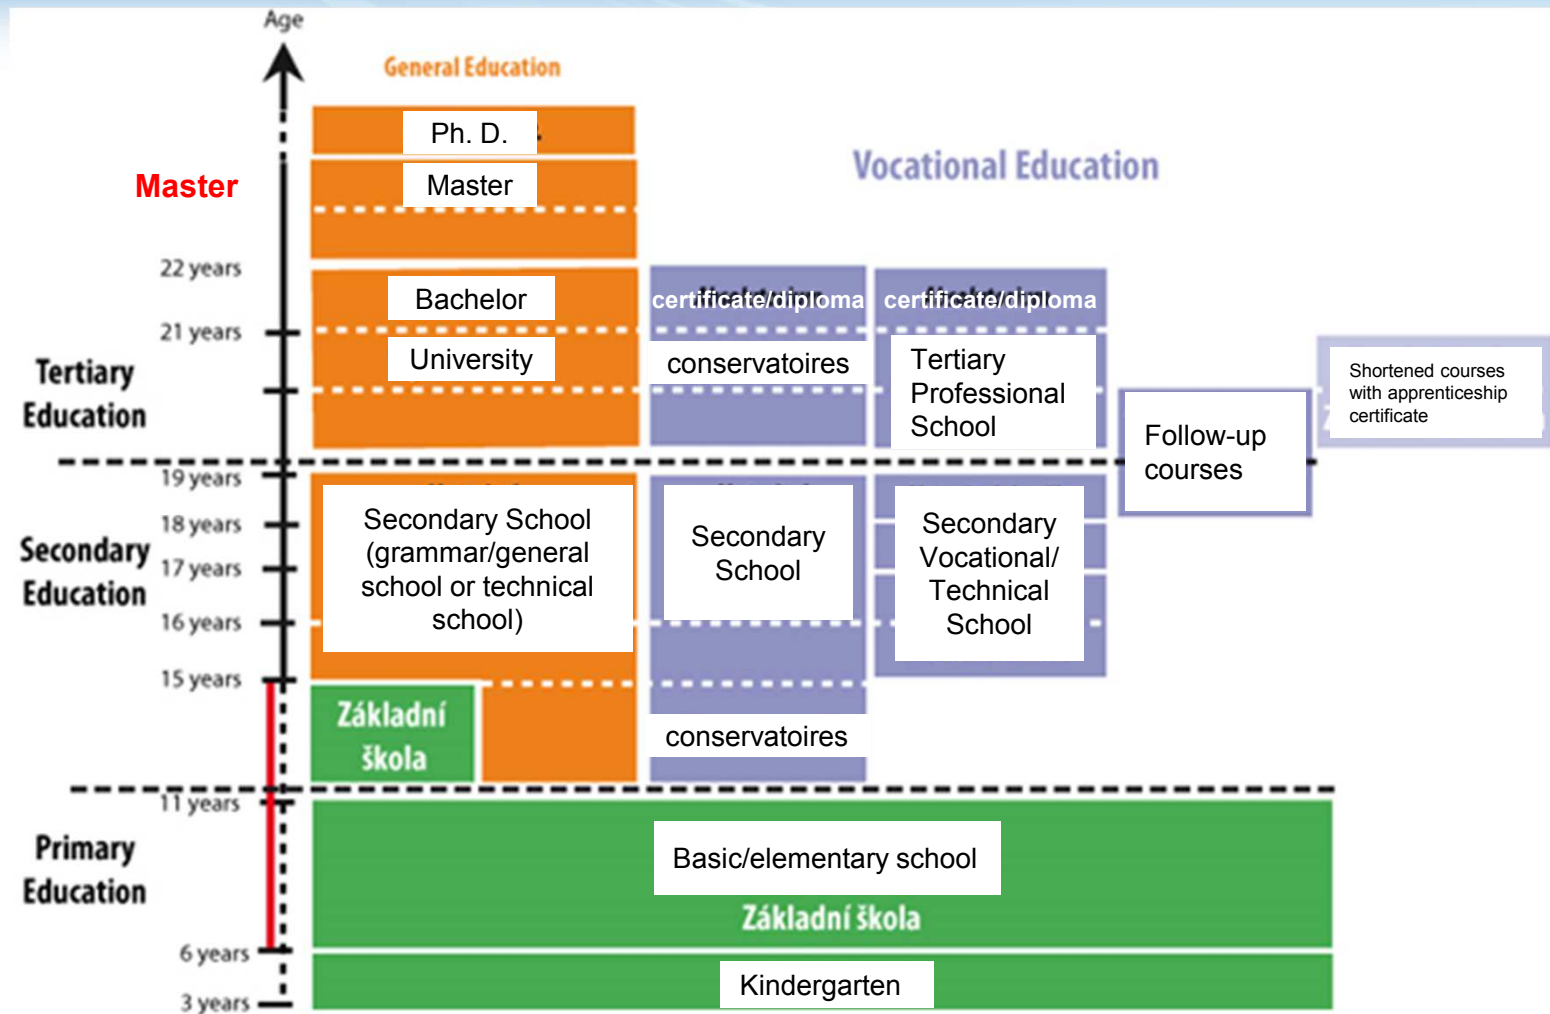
Age

General Education

Vocational Education

Master

Ph. D.

Master

22 years

Bachelor

21 years

University

certificate/diploma

certificate/diploma

conservatoires

Tertiary Professional School

Shortened courses with apprenticeship certificate

Tertiary Education

Follow-up courses

19 years

18 years

Secondary Education

17 years

16 years

15 years

Secondary School (grammar/general school or technical school)

Secondary School

Secondary Vocational/ Technical School

Základní škola

conservatoires

11 years

Primary Education

Basic/elementary school

Základní škola

6 years

3 years

Kindergarten